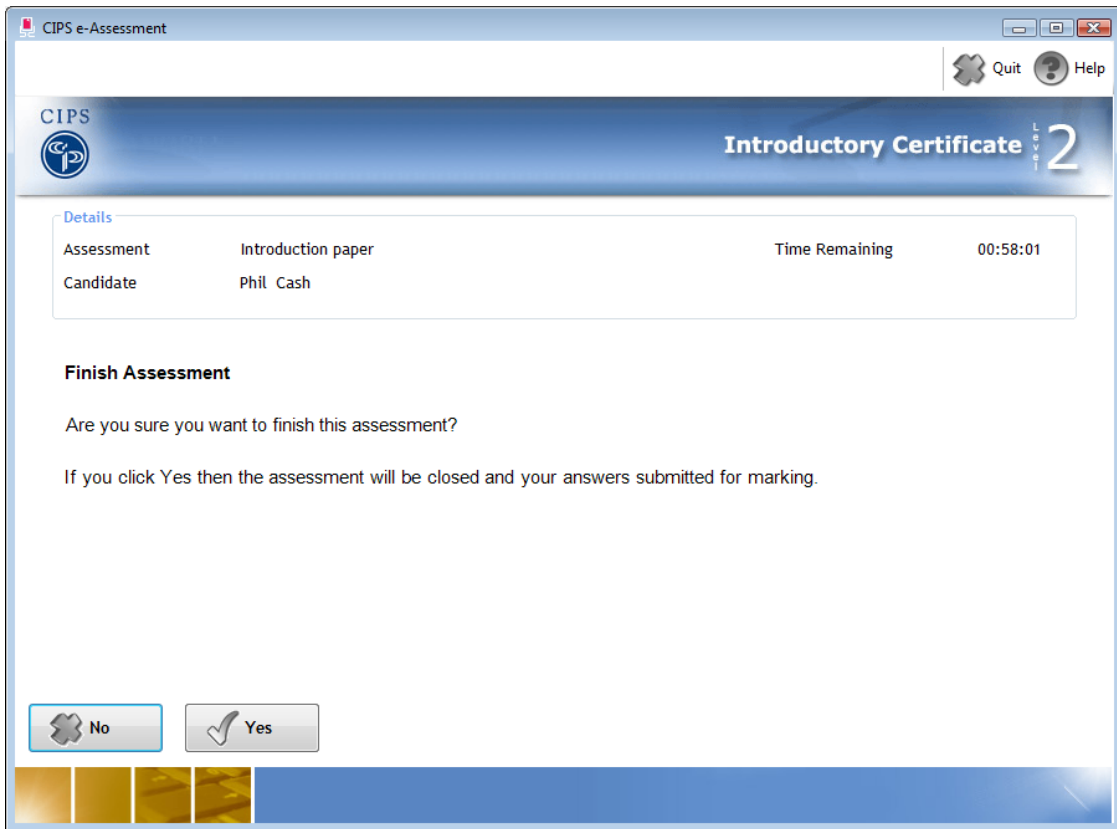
CIPS e-Assessment

Quit Help

CIPS

Introductory Certificate Level 2

Details

Assessment Introduction paper

Time Remaining 00:58:01

Candidate Phil Cash

Finish Assessment

Are you sure you want to finish this assessment?

If you click Yes then the assessment will be closed and your answers submitted for marking.

No

Yes